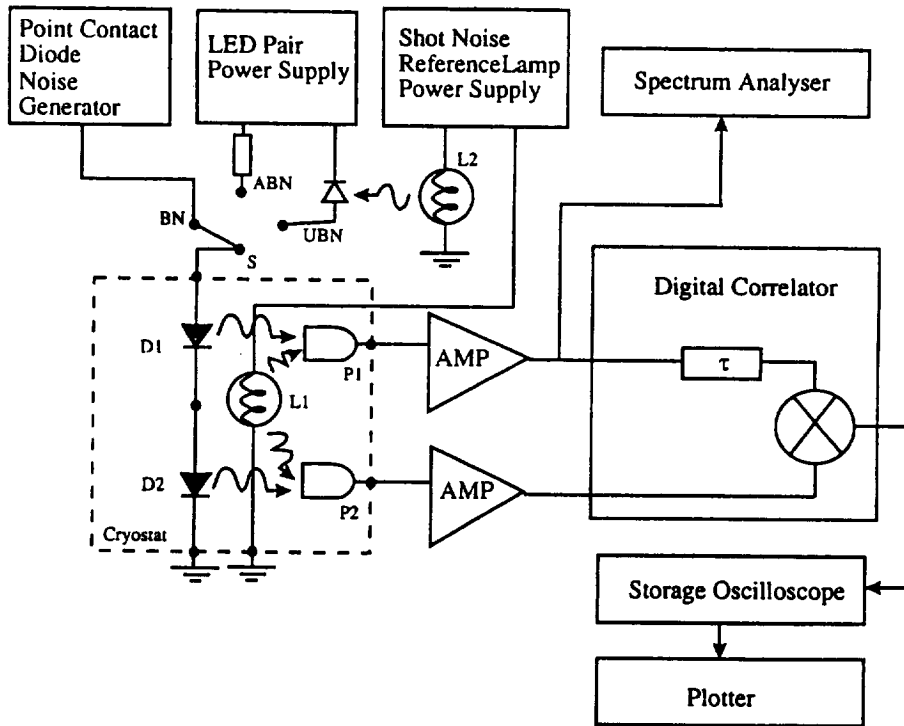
Point Contact Diode Noise Generator

LED Pair Power Supply

Shot Noise ReferenceLamp Power Supply

Spectrum Analyser

ABN

L2

BN

UBN

S

Digital Correlator

D1

P1

AMP

$\tau$

L1

D2

P2

AMP

Cryostat

Storage Oscilloscope

Plotter